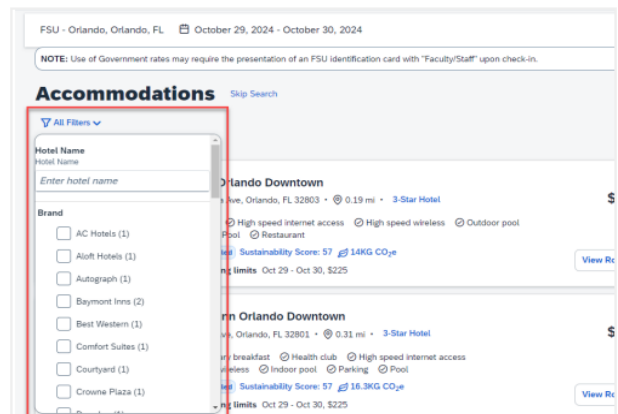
FSU - Orlando, Orlando, FL October 29, 2024 - October 30, 2024

NOTE: Use of Government rates may require the presentation of an FSU identification card with "Faculty/Staff" upon check-in.

Accommodations Skip Search

All Filters

Hotel Name
Hotel Name
Enter hotel name

Brand
AC Hotels (1)
Aloft Hotels (1)
Autograph (1)
Baymont Inns (2)
Best Western (1)
Comfort Suites (1)
Courtyard (1)
Crowne Plaza (1)
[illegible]

Orlando Downtown
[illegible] Ave, Orlando, FL 32803 • 0.19 mi • 3-Star Hotel
High speed internet access High speed wireless Outdoor pool
Pool Restaurant
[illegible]ed Sustainability Score: 57 14KG $CO_2e$
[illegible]g limits Oct 29 - Oct 30, $225

$
View R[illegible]

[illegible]rn Orlando Downtown
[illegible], Orlando, FL 32801 • 0.31 mi • 3-Star Hotel
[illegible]y breakfast Health club High speed internet access
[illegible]eless Indoor pool Parking Pool
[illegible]ed Sustainability Score: 57 16.3KG $CO_2e$
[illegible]g limits Oct 29 - Oct 30, $225

$
View R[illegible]